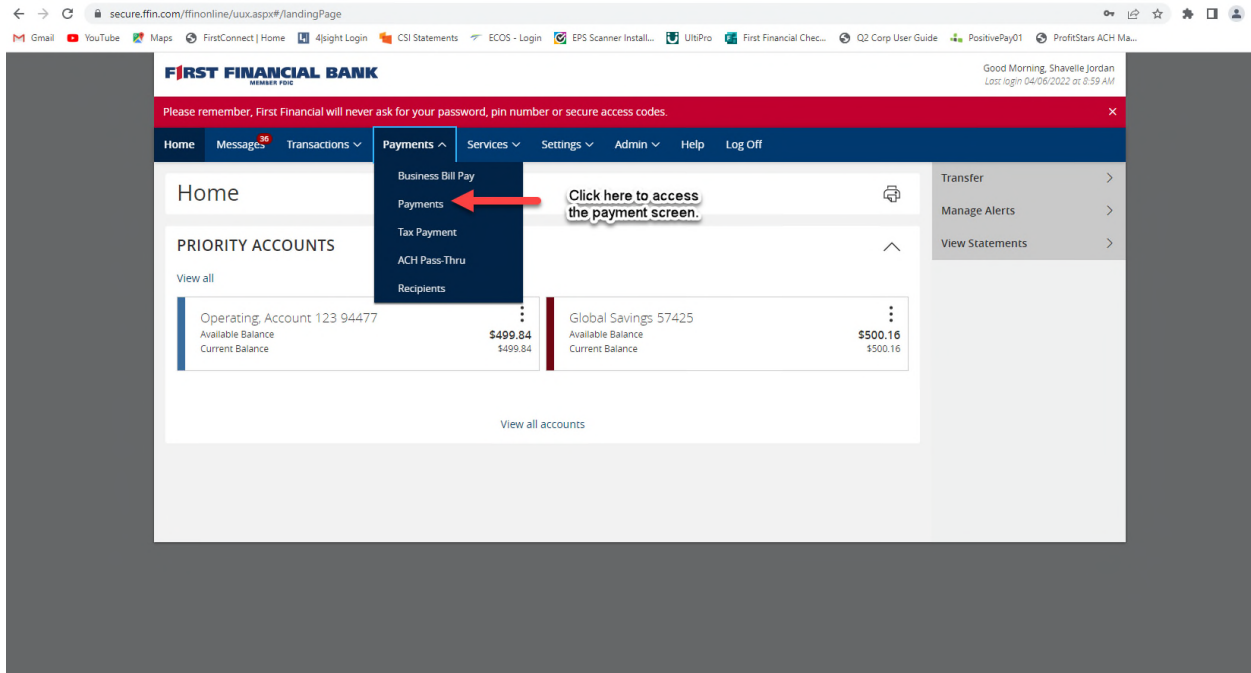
secure.ffin.com/ffinonline/uux.aspx#/landingPage

Gmail YouTube Maps FirstConnect | Home 4|sight Login CSI Statements ECOS - Login EPS Scanner Install... UltiPro First Financial Chec... Q2 Corp User Guide PositivePay01 ProfitStars ACH Ma...

FIRST FINANCIAL BANK
MEMBER FDIC

Good Morning, Shavelle Jordan
Last login 04/06/2022 at 8:59 AM

Please remember, First Financial will never ask for your password, pin number or secure access codes. ×

Home Messages 36 Transactions Payments Services Settings Admin Help Log Off

Business Bill Pay
Payments
Tax Payment
ACH Pass-Thru
Recipients

Click here to access the payment screen.

Home

PRIORITY ACCOUNTS

View all

Operating, Account 123 94477
Available Balance $499.84
Current Balance $499.84

Global Savings 57425
Available Balance $500.16
Current Balance $500.16

View all accounts

Transfer
Manage Alerts
View Statements